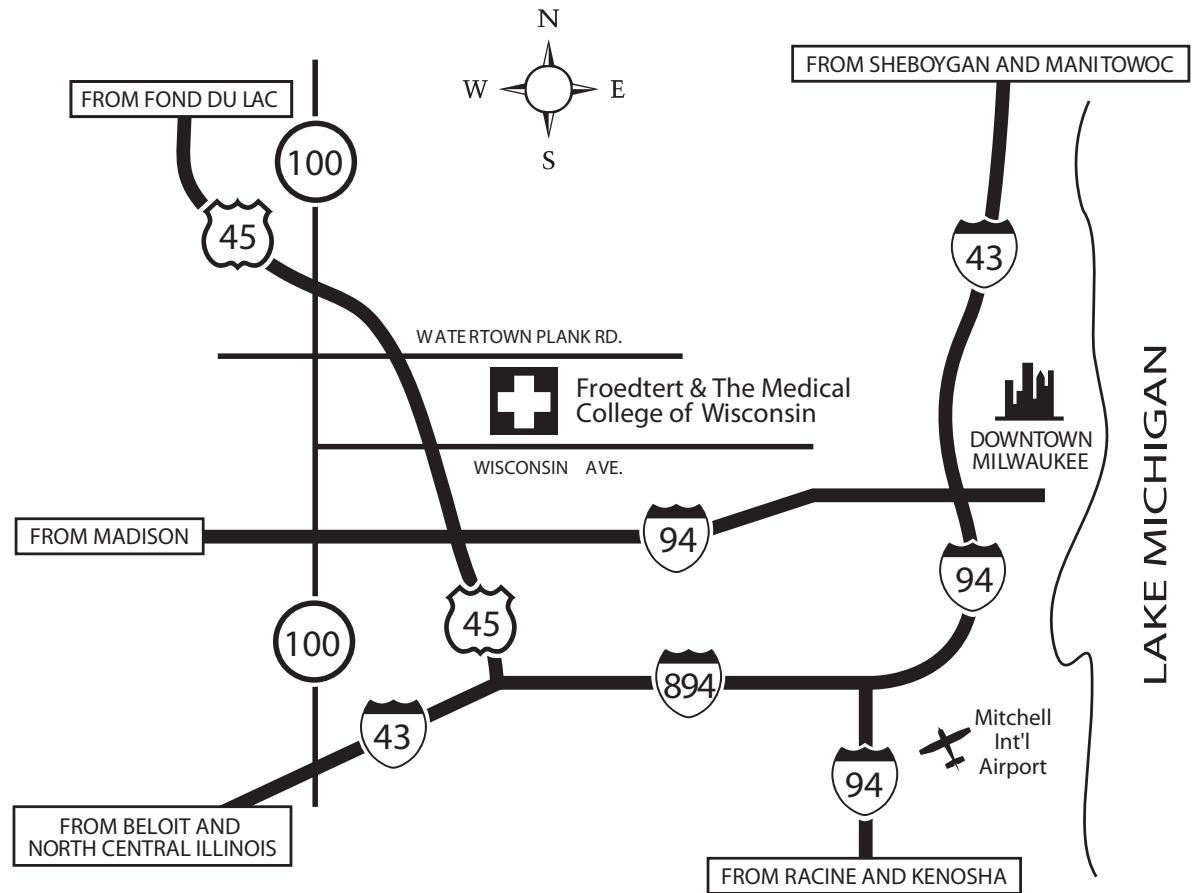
N
W
E
S

FROM FOND DU LAC

FROM SHEBOYGAN AND MANITOWOC

100

45

43

WATERTOWN PLANK RD.

Froedtert & The Medical College of Wisconsin

DOWNTOWN MILWAUKEE

LAKE MICHIGAN

WISCONSIN AVE.

FROM MADISON

94

94

100

45

894

43

Mitchell Int'l Airport

94

FROM BELOIT AND NORTH CENTRAL ILLINOIS

FROM RACINE AND KENOSHA